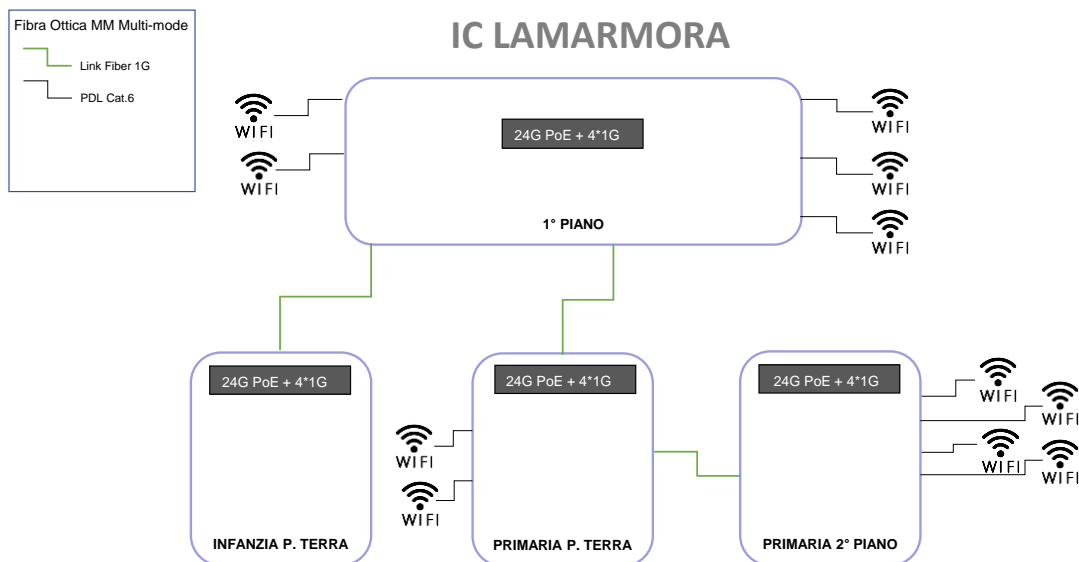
Fibra Ottica MM Multi-mode

Link Fiber 1G

PDL Cat.6

IC LAMARMORA

WIFI

WIFI

24G PoE + 4*1G

1° PIANO

WIFI

WIFI

WIFI

24G PoE + 4*1G

INFANZIA P. TERRA

24G PoE + 4*1G

WIFI

WIFI

PRIMARIA P. TERRA

24G PoE + 4*1G

PRIMARIA 2° PIANO

WIFI

WIFI

WIFI

WIFI